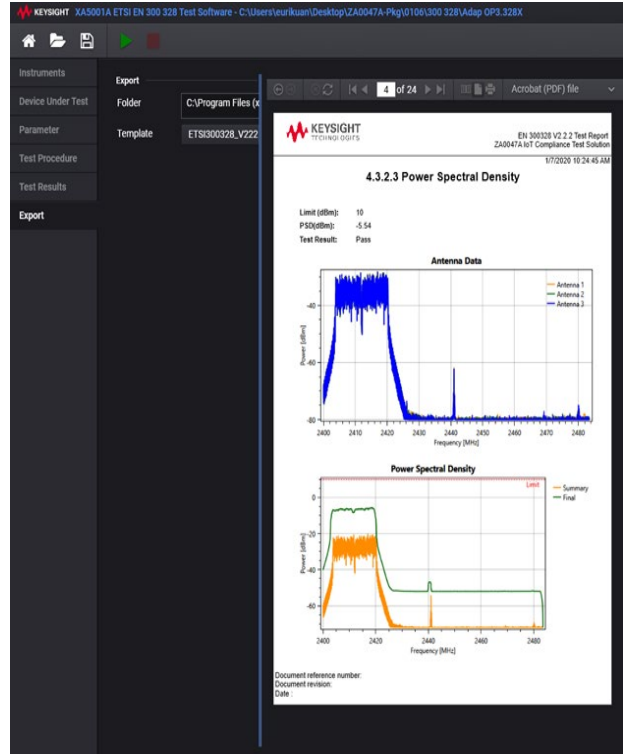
KEYSIGHT XA5001A ETSI EN 300 328 Test Software - C:\Users\eurikuan\Desktop\ZA0047A-Pkg\0106\300 328\Adap OP3.328X

Instruments
Device Under Test
Parameter
Test Procedure
Test Results
Export

Export
Folder C:\Program Files (x
Template ETSI300328_V222

4 of 24
Acrobat (PDF) file

KEYSIGHT TECHNOLOGIES
EN 300328 V2.2.2 Test Report
ZA0047A IoT Compliance Test Solution
1/7/2020 10:24:45 AM

4.3.2.3 Power Spectral Density

Limit (dBm): 10
PSD(dBm): -5.54
Test Result: Pass

Antenna Data

Antenna 1
Antenna 2
Antenna 3

-40
-60
-80
Power [dBm]
2400 2410 2420 2430 2440 2450 2460 2470 2480
Frequency [MHz]

Power Spectral Density

Limit
Summary
Final

0
-20
-40
-60
Power [dBm]
2400 2420 2440 2460 2480
Frequency [MHz]

Document reference number:
Document revision:
Date :